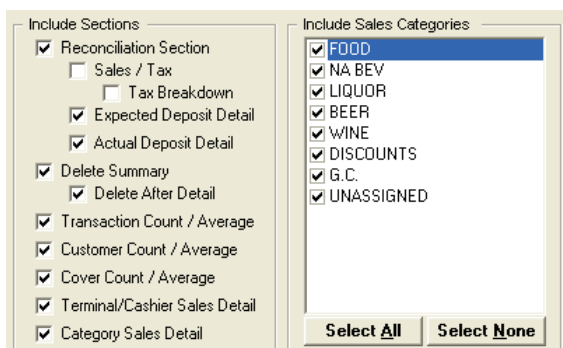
Include Sections

Reconciliation Section

Sales / Tax

Tax Breakdown

Expected Deposit Detail

Actual Deposit Detail

Delete Summary

Delete After Detail

Transaction Count / Average

Customer Count / Average

Cover Count / Average

Terminal/Cashier Sales Detail

Category Sales Detail

Include Sales Categories

FOOD

NA BEV

LIQUOR

BEER

WINE

DISCOUNTS

G.C.

UNASSIGNED

Select All

Select None